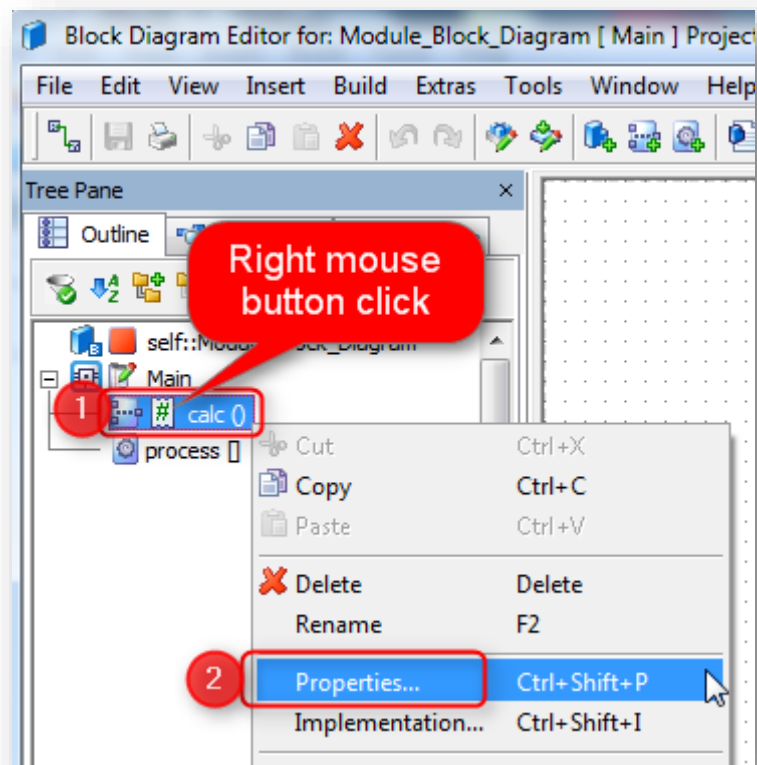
Block Diagram Editor for: Module_Block_Diagram [ Main ] Projec

File Edit View Insert Build Extras Tools Window Help

Tree Pane

Outline

Right mouse button click

self::Modu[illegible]ock_Diagram

Main

1

calc ()

process []

Cut Ctrl+X

Copy Ctrl+C

Paste Ctrl+V

Delete Delete

Rename F2

2

Properties... Ctrl+Shift+P

Implementation... Ctrl+Shift+I